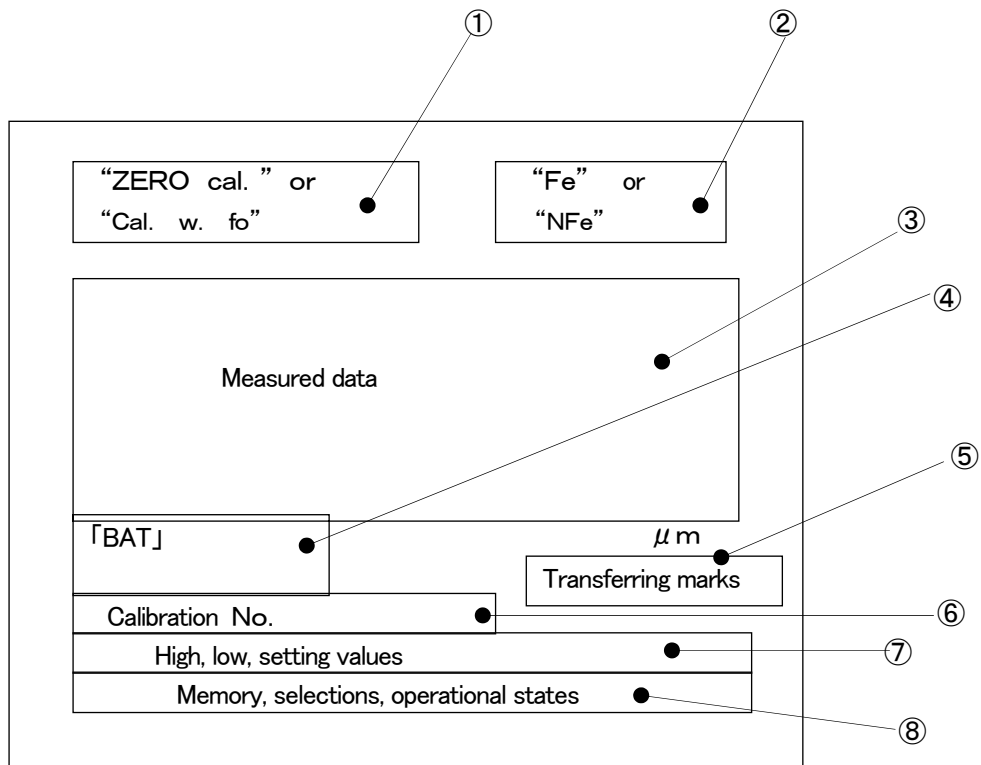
①

②

“ZERO cal.” or
“Cal. w. fo”

“Fe” or
“NFe”

③

④

Measured data

⑤

「BAT」

$\mu$m

Transferring marks

Calibration No.

⑥

High, low, setting values

⑦

Memory, selections, operational states

⑧